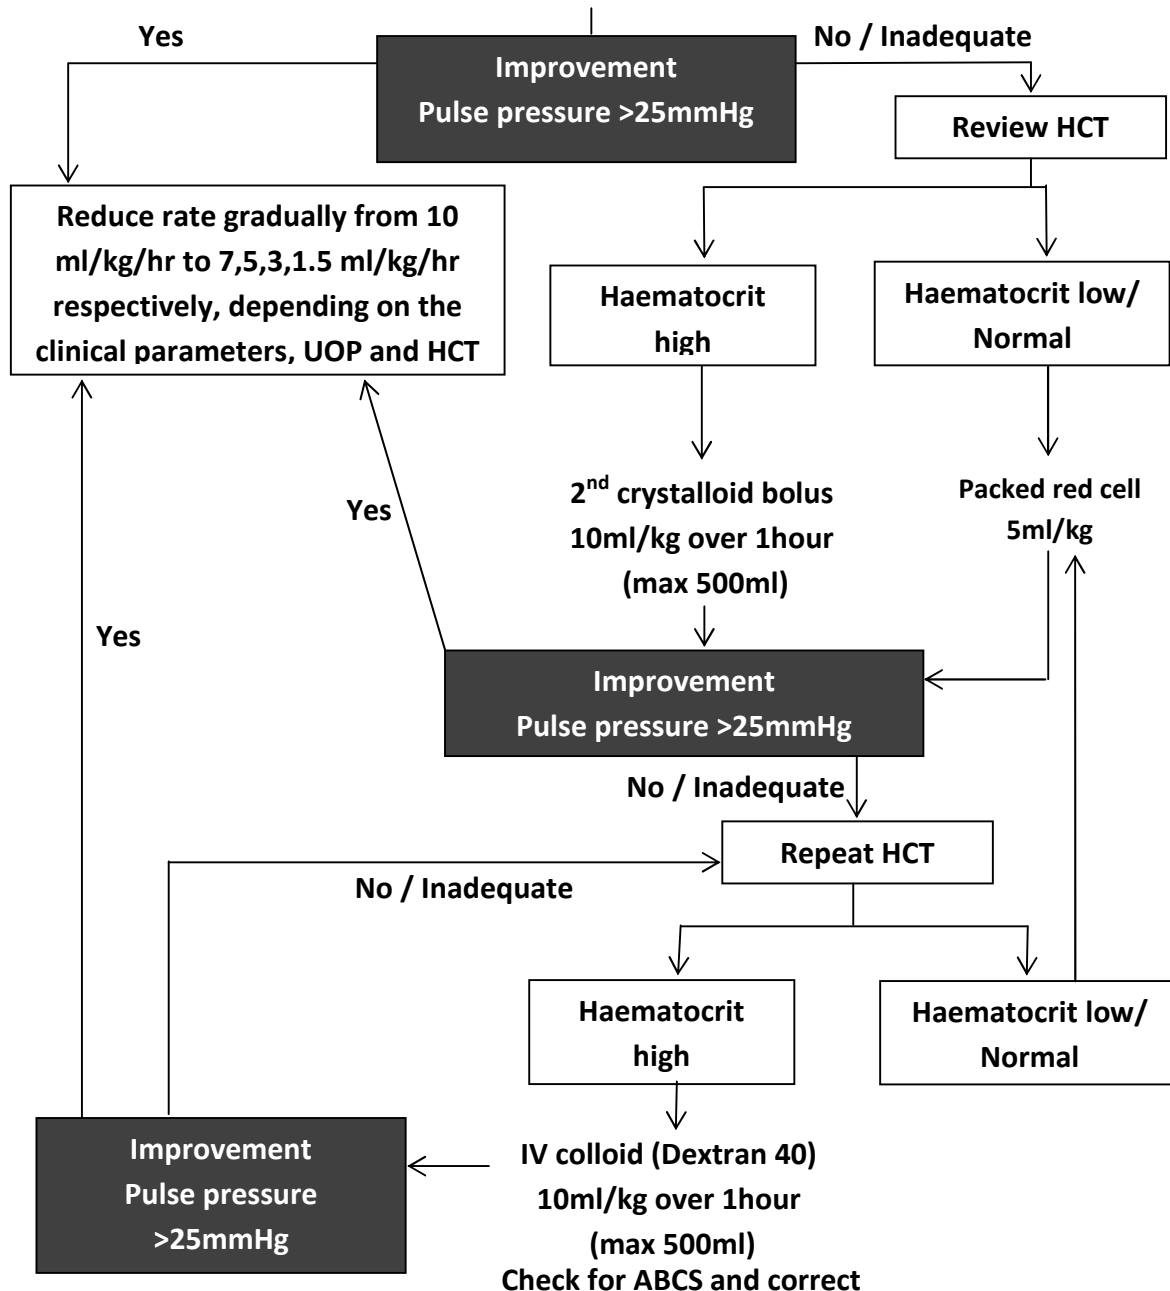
Yes

Improvement
Pulse pressure >25mmHg

No / Inadequate

Review HCT

Reduce rate gradually from 10 ml/kg/hr to 7,5,3,1.5 ml/kg/hr respectively, depending on the clinical parameters, UOP and HCT

Haematocrit high

Haematocrit low/ Normal

2$^{nd}$ crystalloid bolus 10ml/kg over 1hour (max 500ml)

Packed red cell 5ml/kg

Yes

Yes

Improvement
Pulse pressure >25mmHg

No / Inadequate

Repeat HCT

No / Inadequate

Haematocrit high

Haematocrit low/ Normal

Improvement
Pulse pressure >25mmHg

IV colloid (Dextran 40) 10ml/kg over 1hour (max 500ml)
Check for ABCS and correct